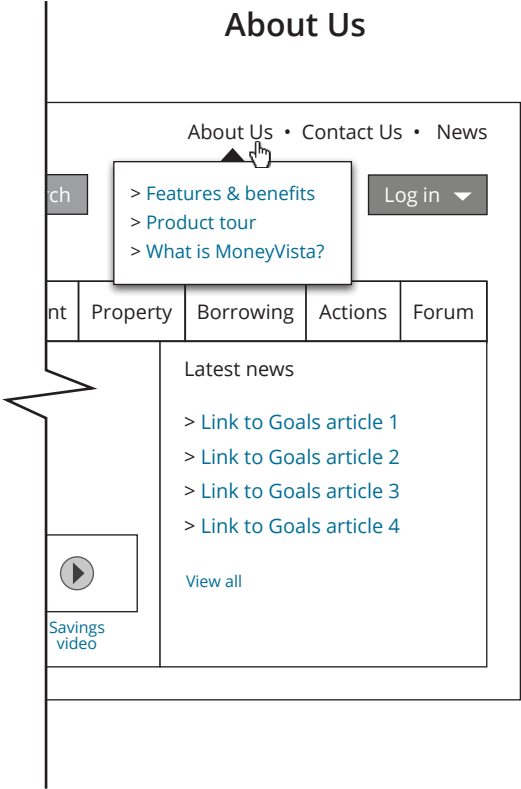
About Us

About Us • Contact Us • News

rch

> Features & benefits
> Product tour
> What is MoneyVista?

Log in

nt | Property | Borrowing | Actions | Forum

Latest news

> Link to Goals article 1
> Link to Goals article 2
> Link to Goals article 3
> Link to Goals article 4

View all

Savings video